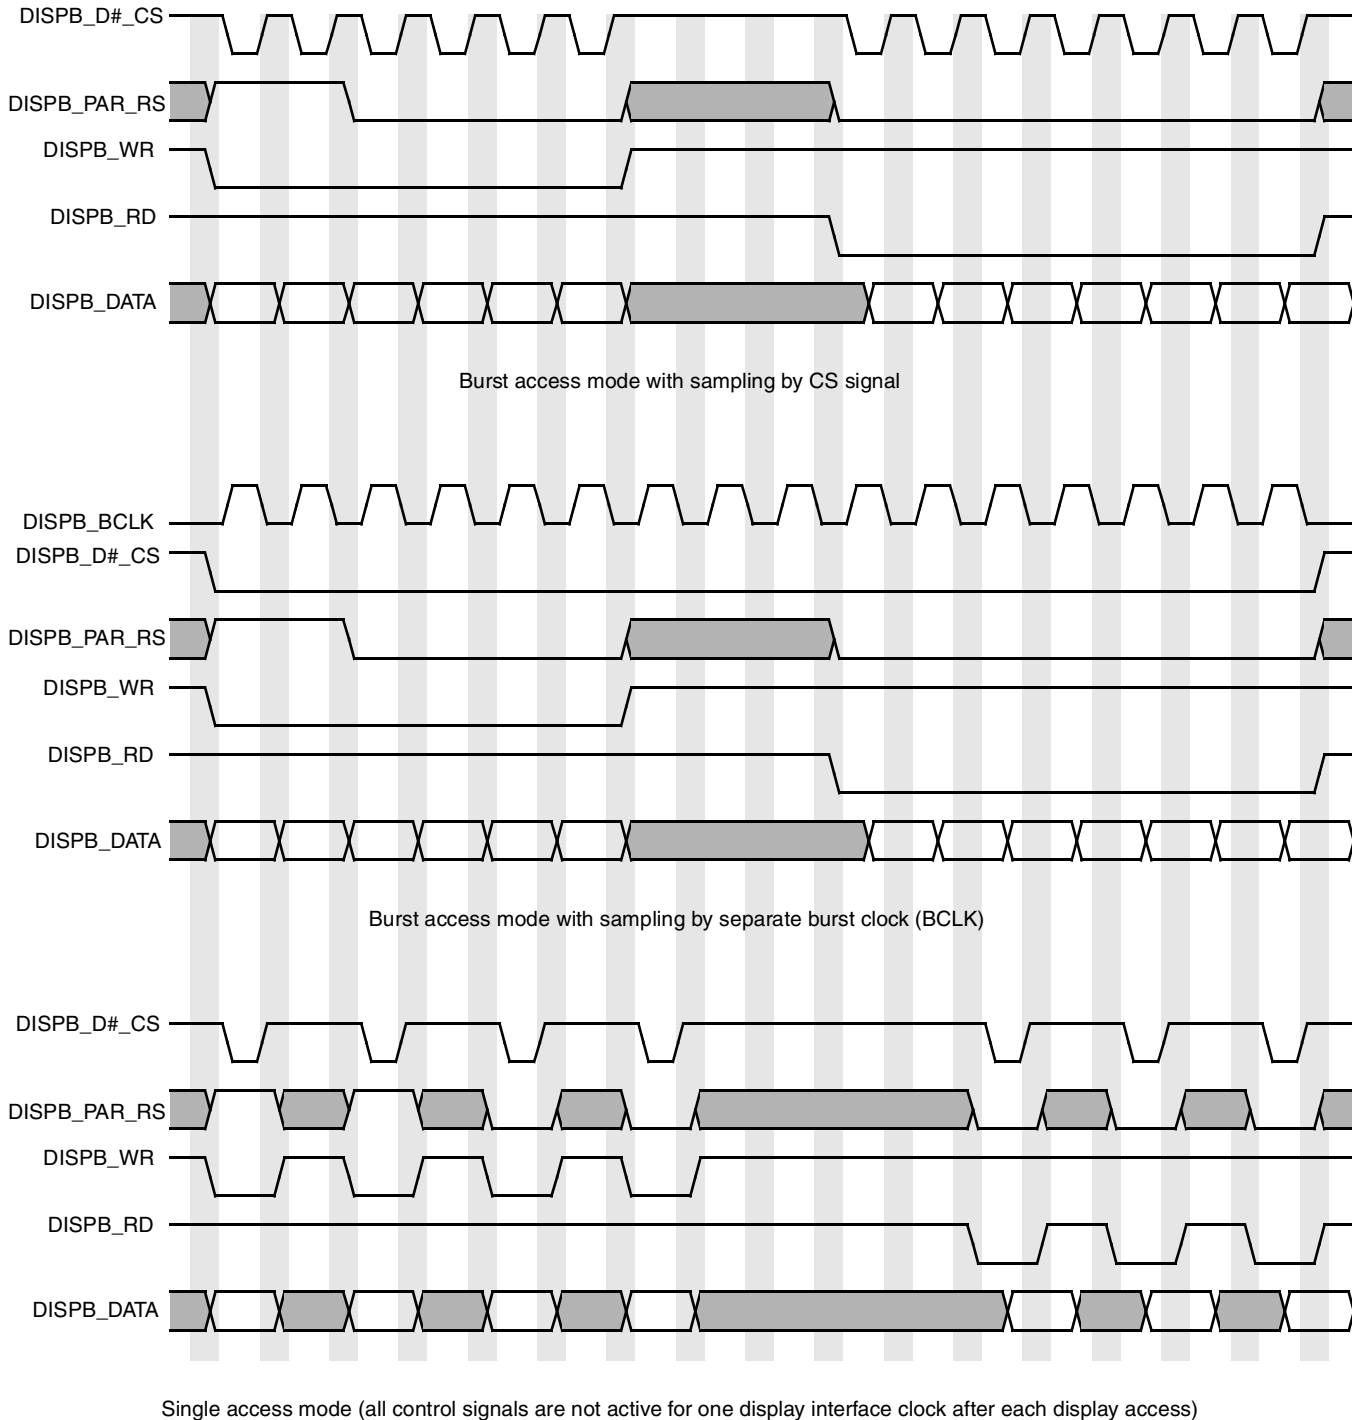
DISPB_D#_CS
DISPB_PAR_RS
DISPB_WR
DISPB_RD
DISPB_DATA

Burst access mode with sampling by CS signal

DISPB_BCLK
DISPB_D#_CS
DISPB_PAR_RS
DISPB_WR
DISPB_RD
DISPB_DATA

Burst access mode with sampling by separate burst clock (BCLK)

DISPB_D#_CS
DISPB_PAR_RS
DISPB_WR
DISPB_RD
DISPB_DATA

Single access mode (all control signals are not active for one display interface clock after each display access)